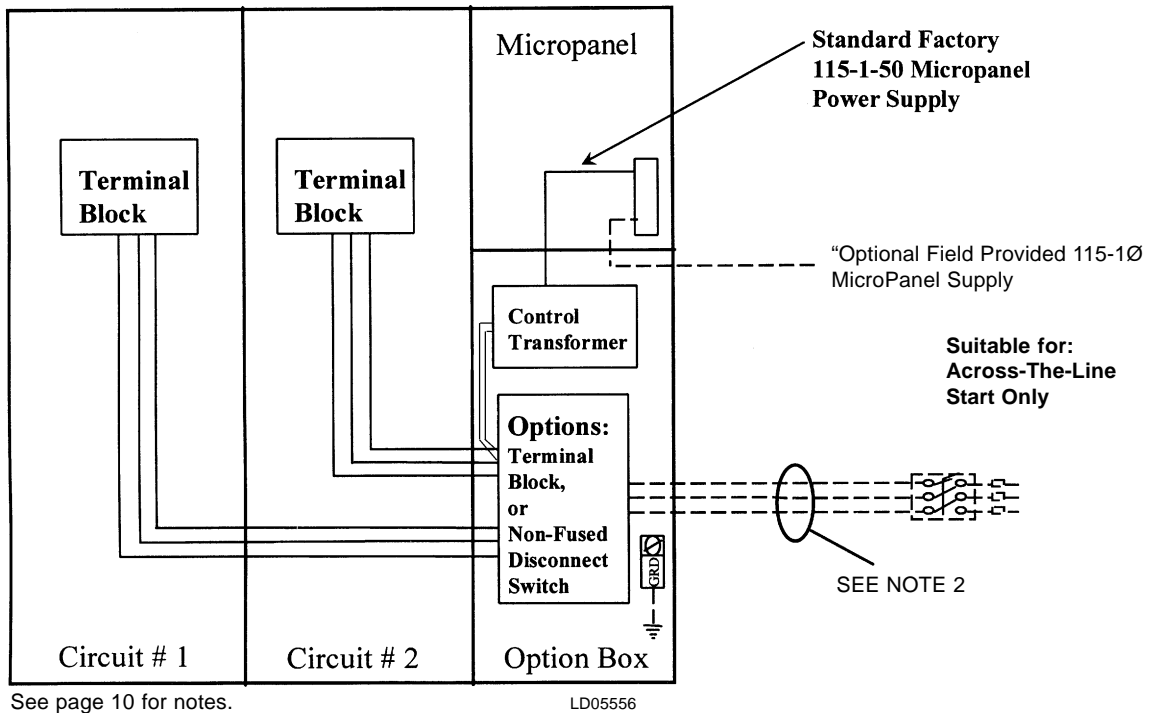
Micropanel

Standard Factory 115-1-50 Micropanel Power Supply

Terminal Block

Terminal Block

"Optional Field Provided 115-1Ø MicroPanel Supply

Control Transformer

Suitable for: Across-The-Line Start Only

Options: Terminal Block, or Non-Fused Disconnect Switch

GRD

SEE NOTE 2

Circuit # 1

Circuit # 2

Option Box

See page 10 for notes.

LD05556